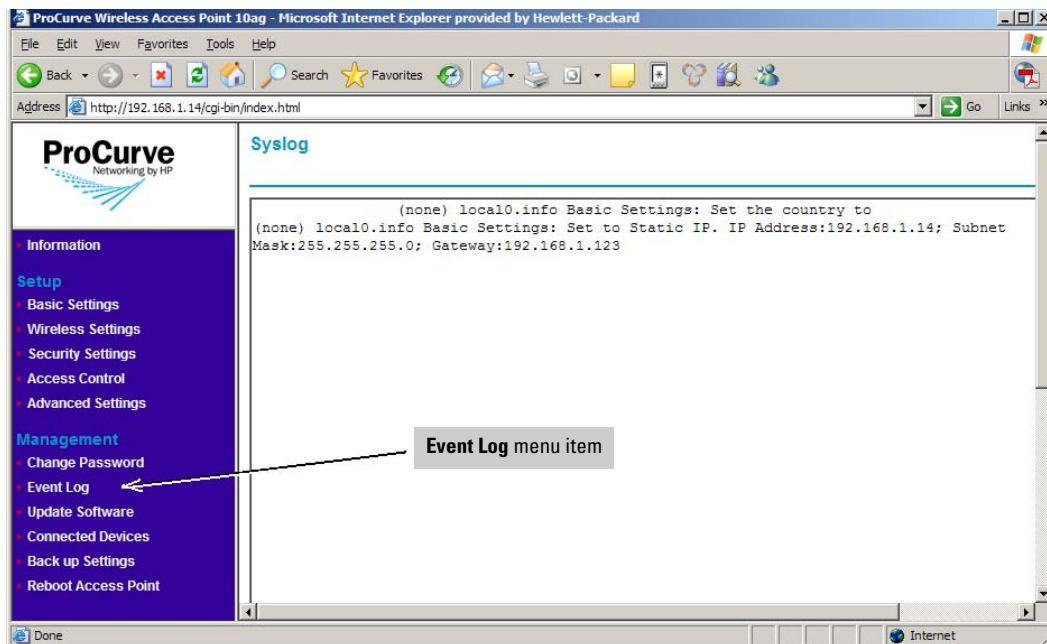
ProCurve Wireless Access Point 10ag - Microsoft Internet Explorer provided by Hewlett-Packard

File Edit View Favorites Tools Help

Back Search Favorites

Address http://192.168.1.14/cgi-bin/index.html Go Links

ProCurve
Networking by HP

Information

Setup
Basic Settings
Wireless Settings
Security Settings
Access Control
Advanced Settings

Management
Change Password
Event Log
Update Software
Connected Devices
Back up Settings
Reboot Access Point

Syslog

(none) local0.info Basic Settings: Set the country to
(none) local0.info Basic Settings: Set to Static IP. IP Address:192.168.1.14; Subnet Mask:255.255.255.0; Gateway:192.168.1.123

**Event Log** menu item

Done Internet